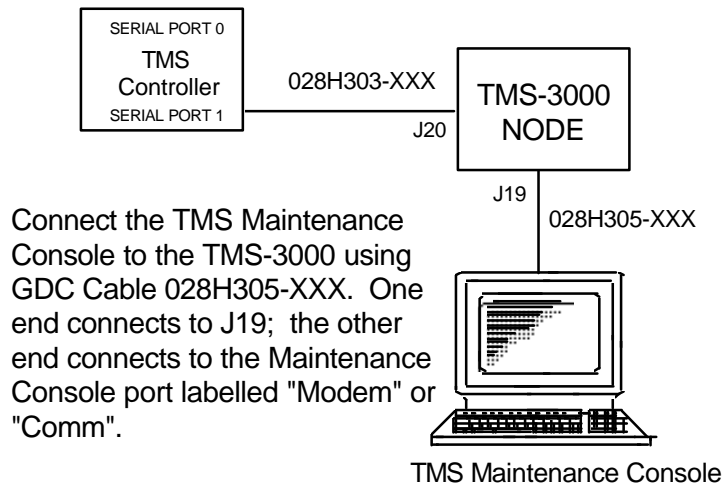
SERIAL PORT 0
TMS Controller
SERIAL PORT 1

028H303-XXX

J20

TMS-3000 NODE

J19

028H305-XXX

Connect the TMS Maintenance Console to the TMS-3000 using GDC Cable 028H305-XXX. One end connects to J19; the other end connects to the Maintenance Console port labelled "Modem" or "Comm".

TMS Maintenance Console